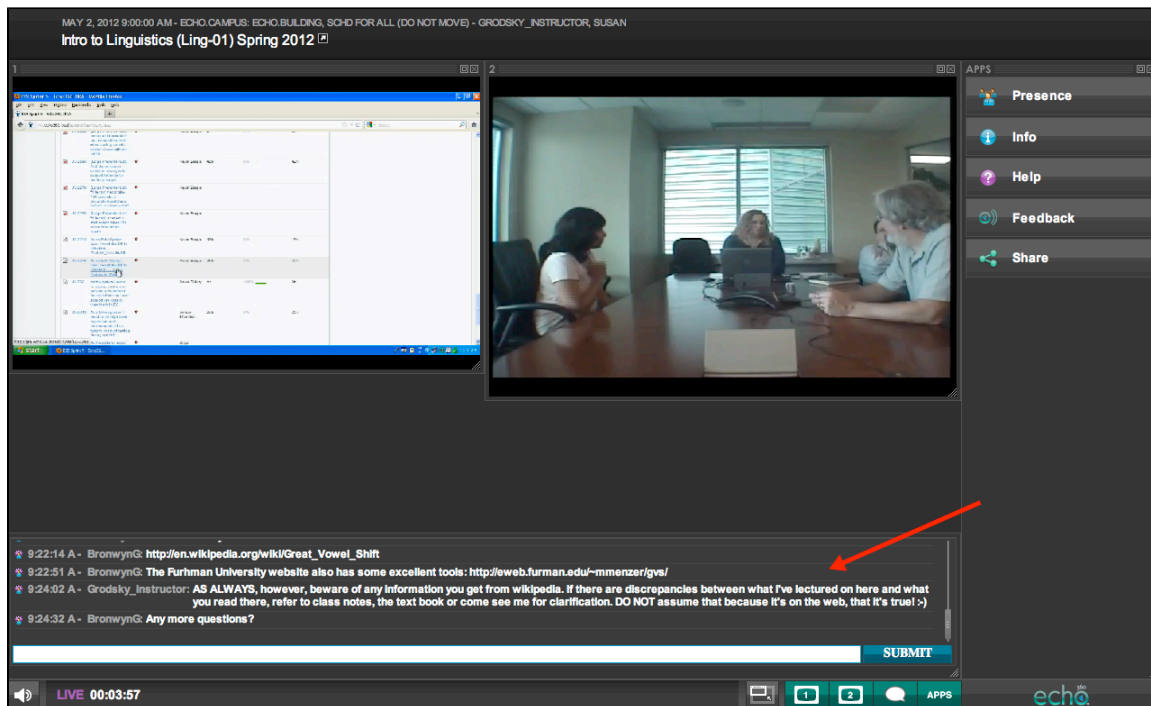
MAY 2, 2012 9:00:00 AM - ECHO.CAMPUS: ECHO.BUILDING, SCHD FOR ALL (DO NOT MOVE) - GRODSKY_INSTRUCTOR, SUSAN

Intro to Linguistics (Ling-01) Spring 2012

1

2

APPS

Presence

Info

Help

Feedback

Share

9:22:14 A - BronwynG: http://en.wikipedia.org/wiki/Great_Vowel_Shift

9:22:51 A - BronwynG: The Furhman University website also has some excellent tools: http://eweb.furman.edu/~mmenzer/gvs/

9:24:02 A - Grodsky_Instructor: AS ALWAYS, however, beware of any information you get from wikipedia. If there are discrepancies between what I've lectured on here and what you read there, refer to class notes, the text book or come see me for clarification. DO NOT assume that because it's on the web, that it's true! :-)

9:24:32 A - BronwynG: Any more questions?

SUBMIT

LIVE 00:03:57

1

2

APPS

echo